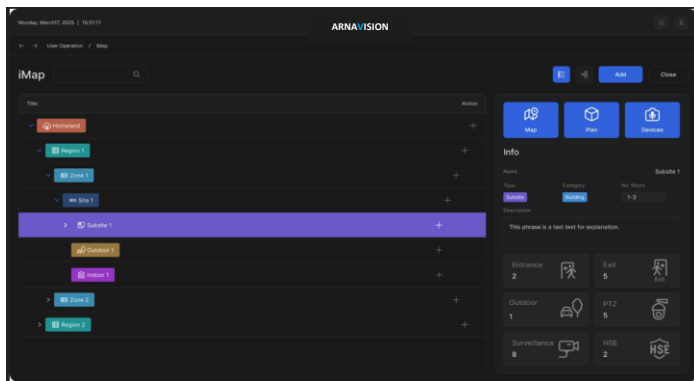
Monday, March17, 2025 | 15:31:17

ARNAVISION

← → User Operation / iMap

iMap

Add

Close

Title

Action

Homeland

Region 1

Zone 1

Site 1

Subsite 1

Outdoor 1

Indoor 1

Zone 2

Region 2

Map

Plan

Devices

Info

Name

Subsite 1

Type

Category

No. Rooms

Subsite

Building

1-3

Description

This phrase is a test text for explanation.

Entrance

2

Exit

5

Exit

Outdoor

1

PTZ

5

Surveillance

8

HSE

2

HSE